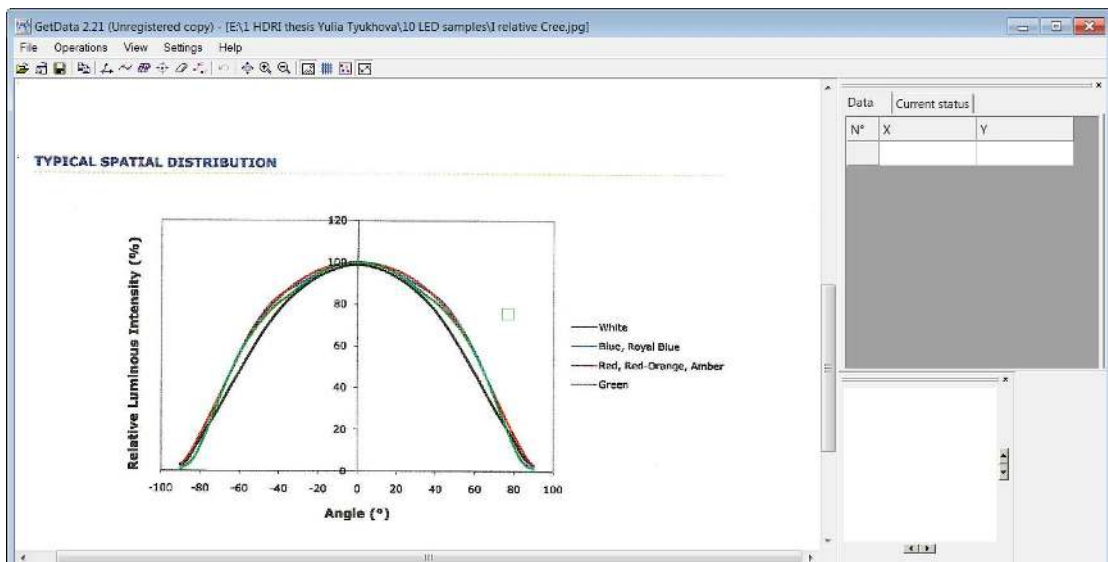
GetData 2.21 (Unregistered copy) - [E:\1 HDRI thesis Yulia Tyukhova\10 LED samples\I relative Cree.jpg]

File Operations View Settings Help

TYPICAL SPATIAL DISTRIBUTION

Relative Luminous Intensity (%)

120
100
80
60
40
20
0

-100 -80 -60 -40 -20 0 20 40 60 80 100

Angle (°)

White
Blue, Royal Blue
Red, Red-Orange, Amber
Green

Data | Current status

| N° | X | Y |
|---|---|---|
| | | |